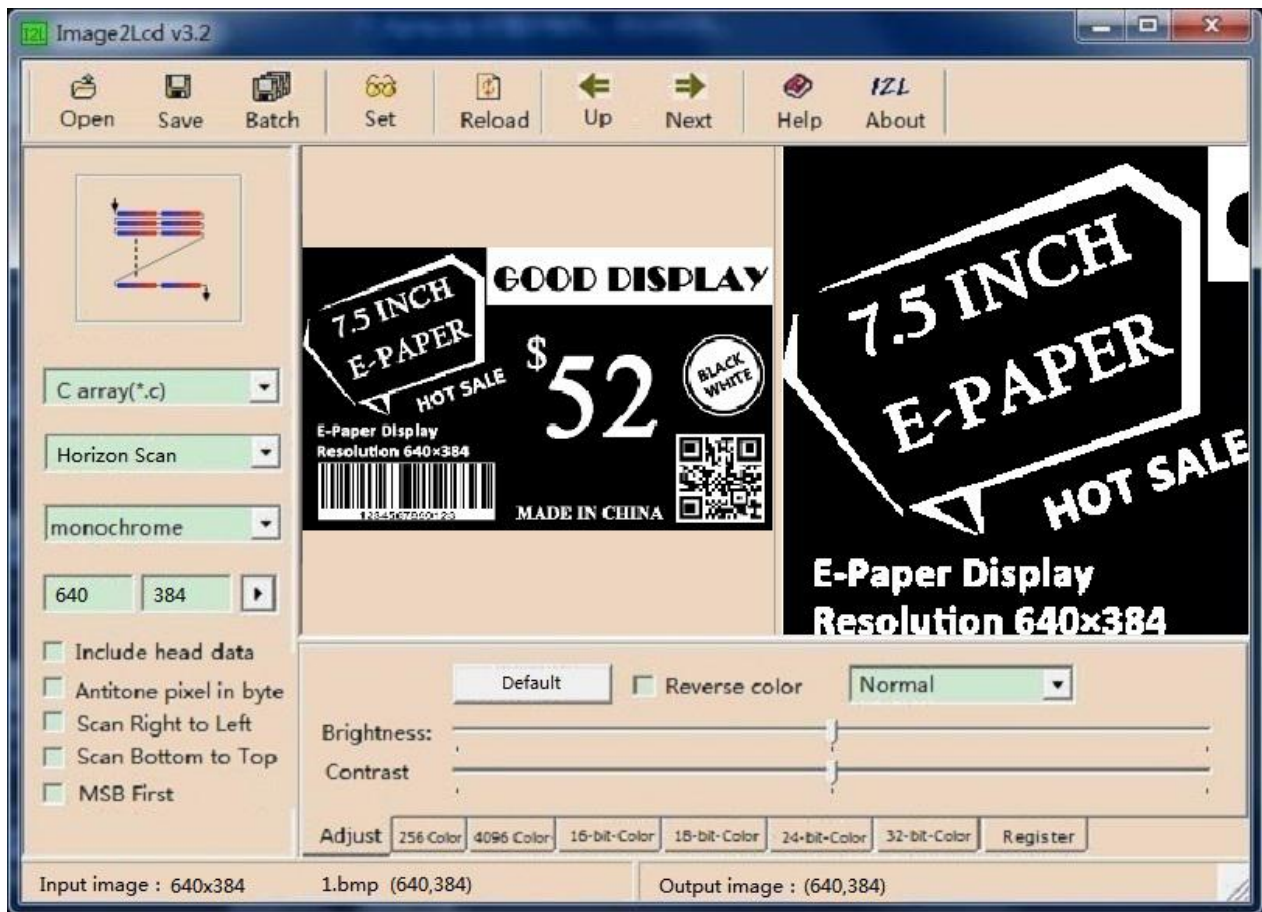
Image2Lcd v3.2

Open Save Batch Set Reload Up Next Help About

C array(*.c)

Horizon Scan

monochrome

640 384

Include head data
Antitone pixel in byte
Scan Right to Left
Scan Bottom to Top
MSB First

7.5 INCH E-PAPER HOT SALE

GOOD DISPLAY

$52

BLACK WHITE

E-Paper Display
Resolution 640×384

1234567890123

MADE IN CHINA

7.5 INCH E-PAPER HOT SALE

E-Paper Display
Resolution 640×384

Default Reverse color Normal

Brightness:
Contrast

Adjust 256 Color 4096 Color 16-bit-Color 18-bit-Color 24-bit-Color 32-bit-Color Register

Input image : 640x384 1.bmp (640,384) Output image : (640,384)